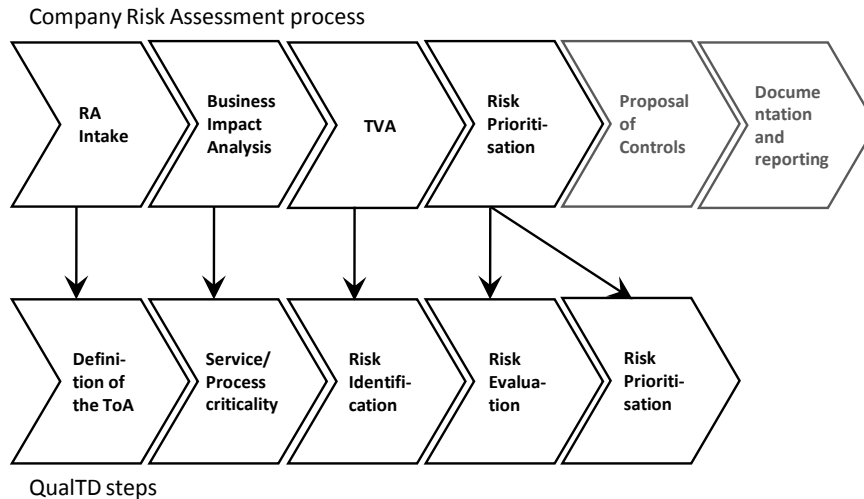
Company Risk Assessment process

RA Intake

Business Impact Analysis

TVA

Risk Prioritisation

Proposal of Controls

Documentation and reporting

Definition of the ToA

Service/ Process criticality

Risk Identification

Risk Evaluation

Risk Prioritisation

QualTD steps